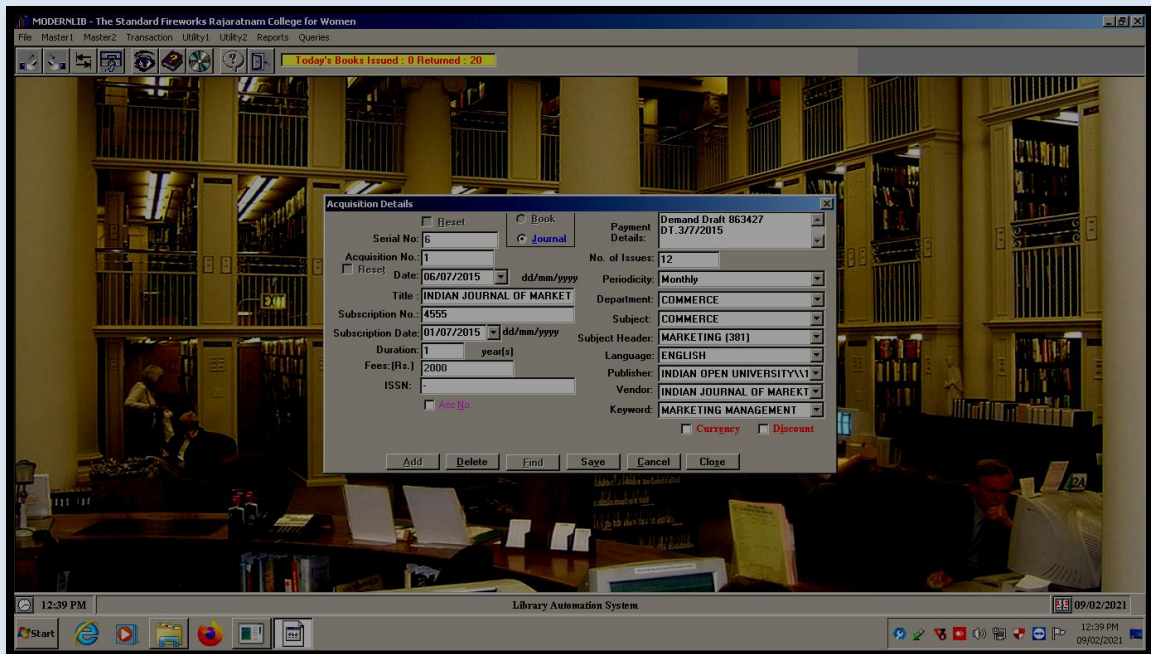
MODERNLIB - The Standard Fireworks Rajaratnam College for Women
File Master1 Master2 Transaction Utility1 Utility2 Reports Queries
Today's Books Issued : 0 Returned : 20

Acquisition Details
Reset
Book
Journal
Serial No: 6
Acquisition No.: 1
Reset
Date: 06/07/2015 dd/mm/yyyy
Title: INDIAN JOURNAL OF MARKET
Subscription No.: 4555
Subscription Date: 01/07/2015 dd/mm/yyyy
Duration: 1 year(s)
Fees:(Rs.) 2000
ISSN: -
Acc No.
Payment Details: Demand Draft 863427 DT.3/7/2015
No. of Issues: 12
Periodicity: Monthly
Department: COMMERCE
Subject: COMMERCE
Subject Header: MARKETING (381)
Language: ENGLISH
Publisher: INDIAN OPEN UNIVERSITY\\1
Vendor: INDIAN JOURNAL OF MAREKT
Keyword: MARKETING MANAGEMENT
Currency
Discount
Add Delete Find Save Cancel Close

12:39 PM
Library Automation System
09/02/2021
Start
12:39 PM
09/02/2021